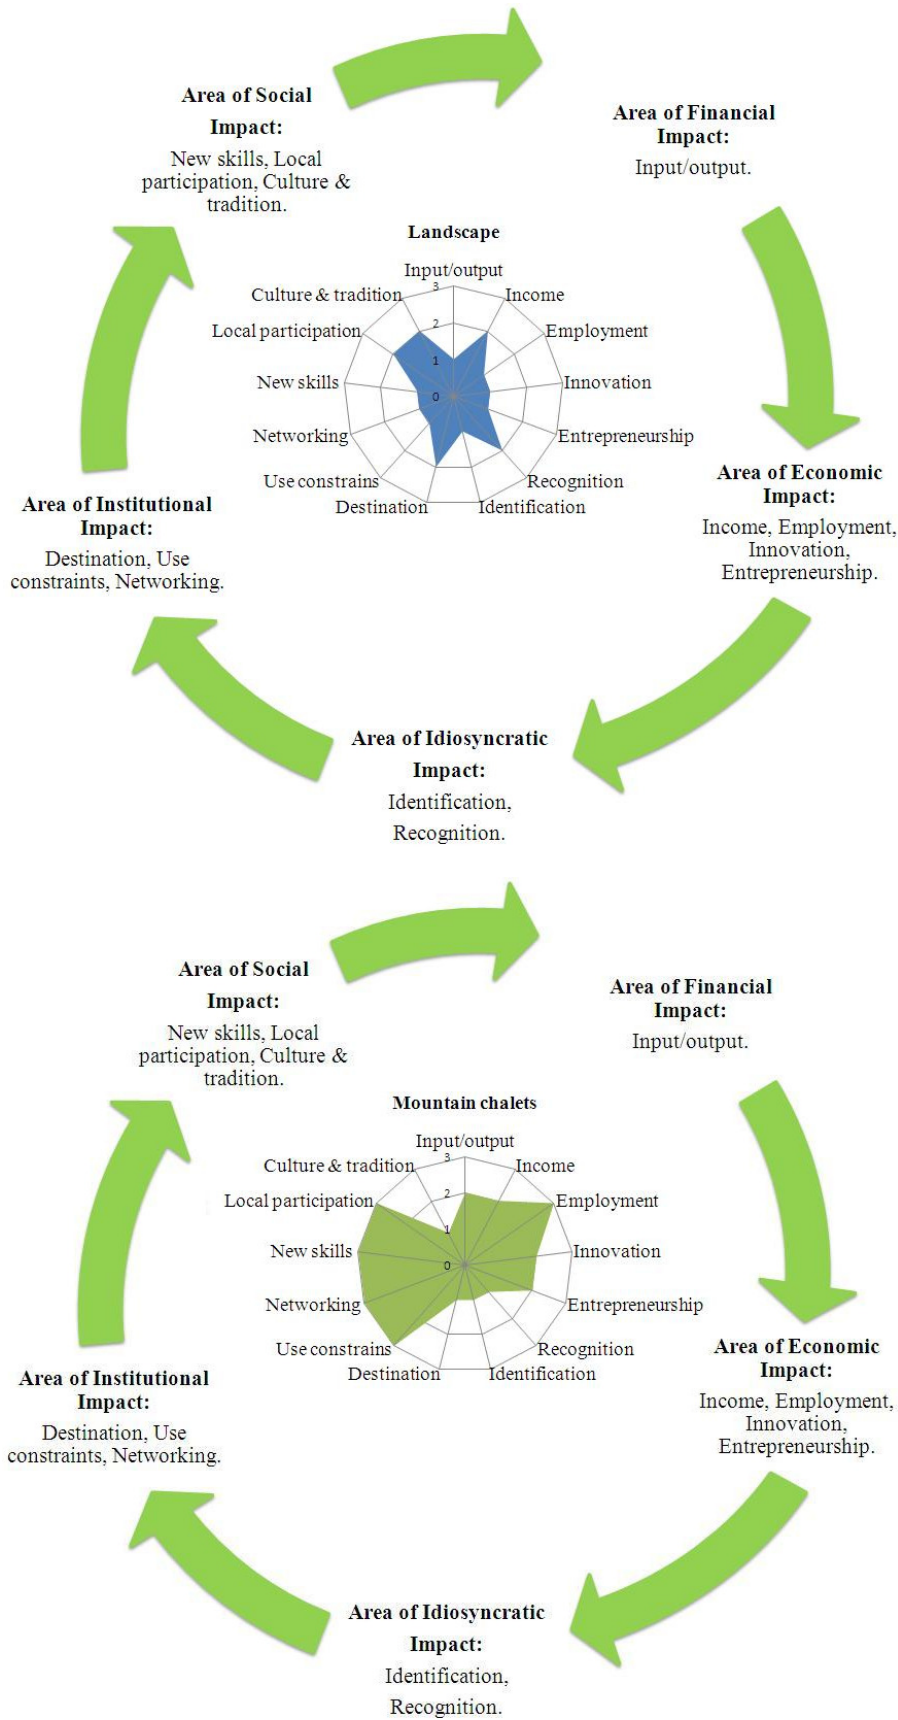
Area of Social Impact:
New skills, Local participation, Culture & tradition.

Area of Financial Impact:
Input/output.

Landscape

Input/output
Income
Employment
Innovation
Entrepreneurship
Recognition
Identification
Destination
Use constrains
Networking
New skills
Local participation
Culture & tradition
3
2
1
0

Area of Economic Impact:
Income, Employment, Innovation, Entrepreneurship.

Area of Institutional Impact:
Destination, Use constraints, Networking.

Area of Idiosyncratic Impact:
Identification, Recognition.

Area of Social Impact:
New skills, Local participation, Culture & tradition.

Area of Financial Impact:
Input/output.

Mountain chalets

Input/output
Income
Employment
Innovation
Entrepreneurship
Recognition
Identification
Destination
Use constrains
Networking
New skills
Local participation
Culture & tradition
3
2
1
0

Area of Economic Impact:
Income, Employment, Innovation, Entrepreneurship.

Area of Institutional Impact:
Destination, Use constraints, Networking.

Area of Idiosyncratic Impact:
Identification, Recognition.